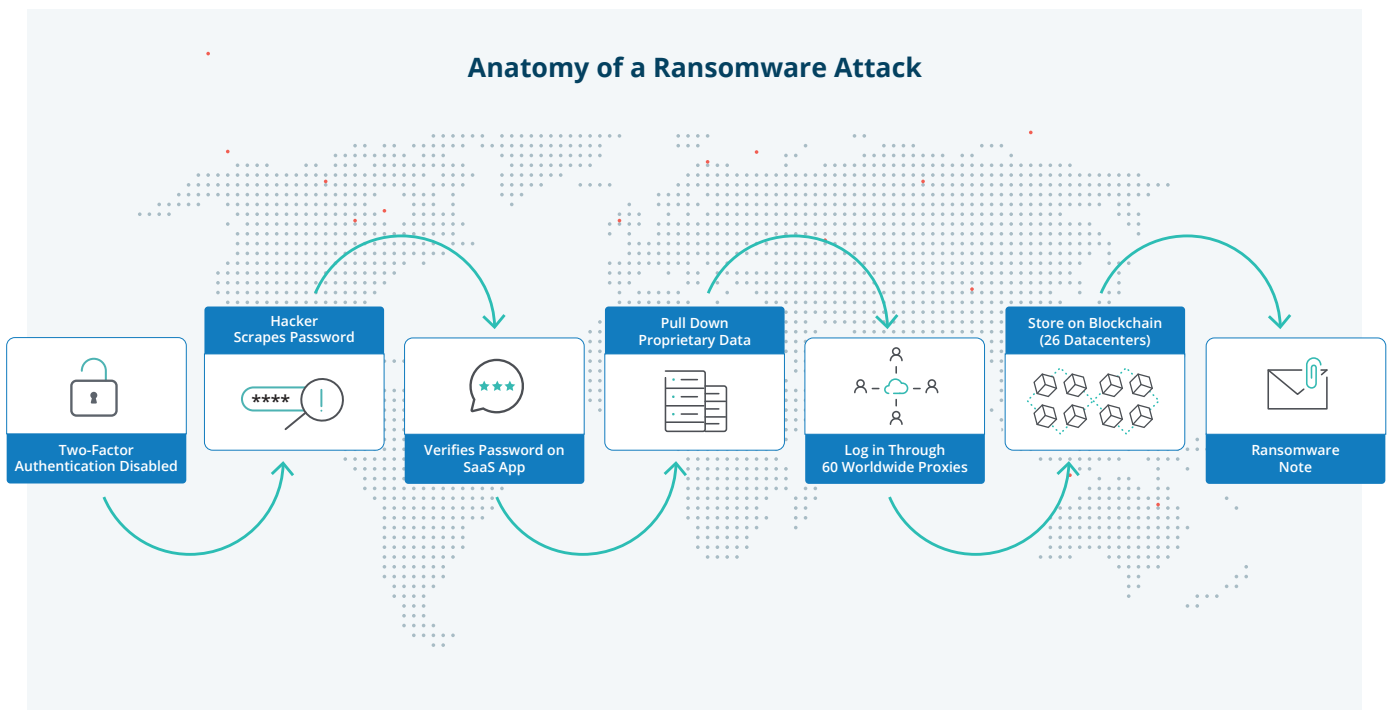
Anatomy of a Ransomware Attack

Two-Factor Authentication Disabled

Hacker Scrapes Password

****

Verifies Password on SaaS App

Pull Down Proprietary Data

Log in Through 60 Worldwide Proxies

Store on Blockchain (26 Datacenters)

Ransomware Note